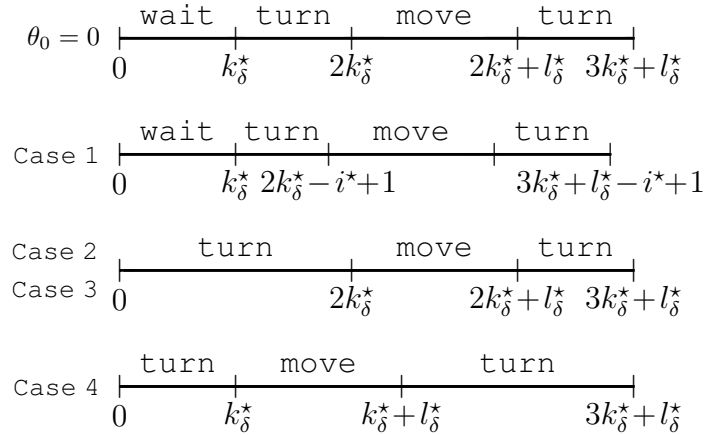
$\theta_0 = 0$ wait turn move turn
$0$ $k_\delta^\star$ $2k_\delta^\star$ $2k_\delta^\star\!+l_\delta^\star$ $3k_\delta^\star\!+l_\delta^\star$

Case 1 wait turn move turn
$0$ $k_\delta^\star$ $2k_\delta^\star\!-i^\star\!+1$ $3k_\delta^\star\!+l_\delta^\star\!-i^\star\!+1$

Case 2 turn move turn
Case 3 $0$ $2k_\delta^\star$ $2k_\delta^\star\!+l_\delta^\star$ $3k_\delta^\star\!+l_\delta^\star$

Case 4 turn move turn
$0$ $k_\delta^\star$ $k_\delta^\star\!+l_\delta^\star$ $3k_\delta^\star\!+l_\delta^\star$